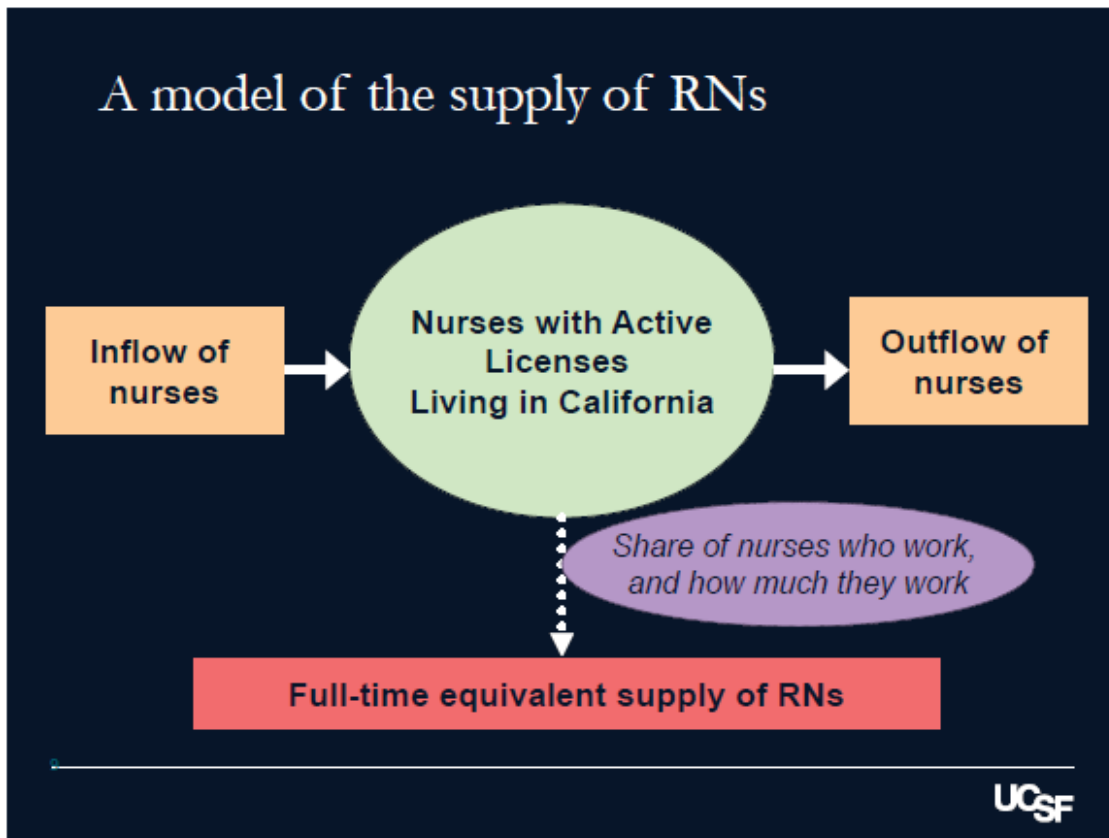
A model of the supply of RNs

Inflow of nurses

Nurses with Active Licenses Living in California

Outflow of nurses

Share of nurses who work, and how much they work

Full-time equivalent supply of RNs

UCSF